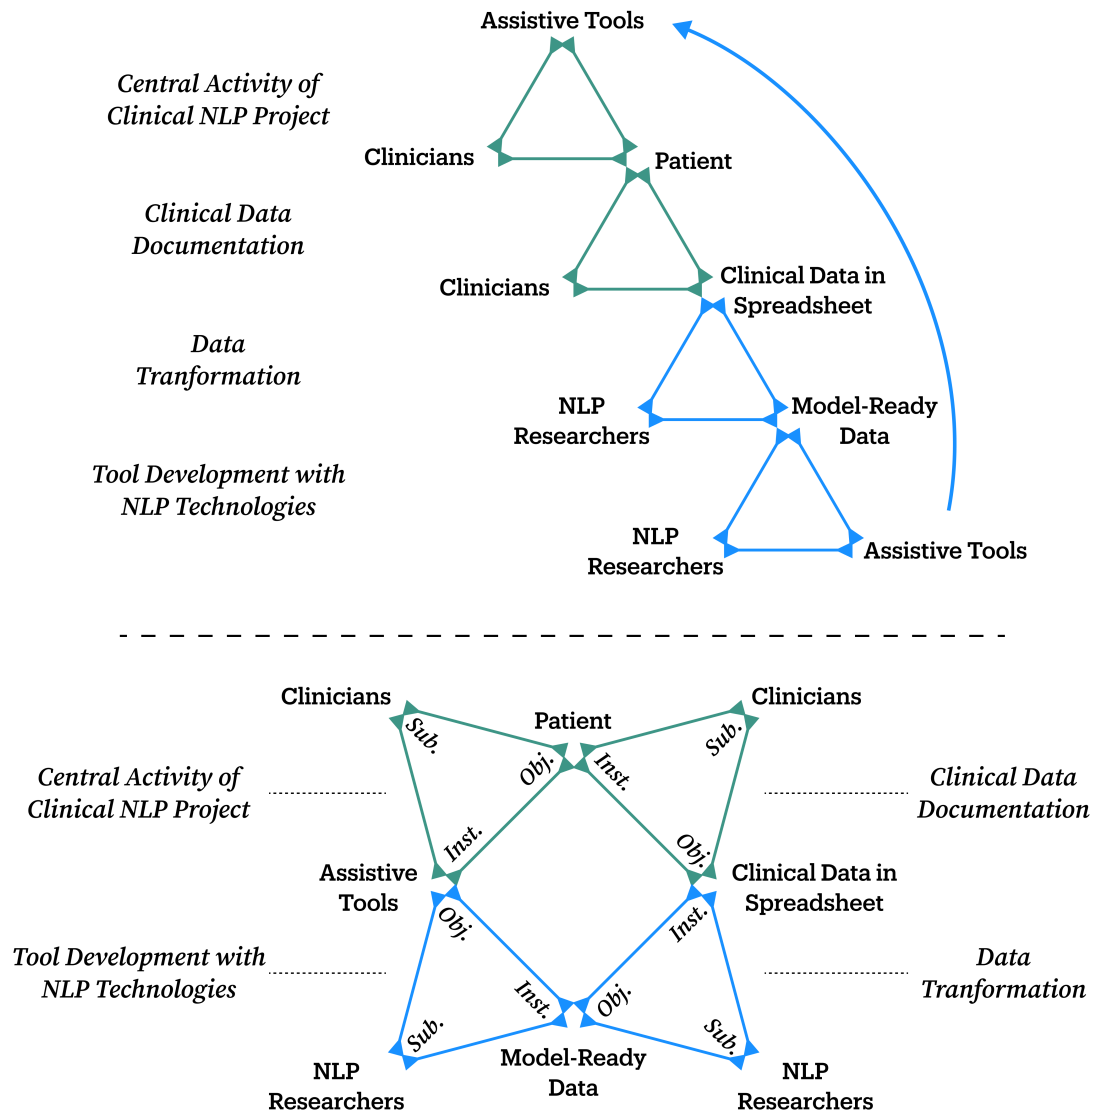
Assistive Tools

Central Activity of Clinical NLP Project

Clinicians

Patient

Clinical Data Documentation

Clinicians

Clinical Data in Spreadsheet

Data Tranformation

NLP Researchers

Model-Ready Data

Tool Development with NLP Technologies

NLP Researchers

Assistive Tools

Clinicians

Patient

Clinicians

Sub.

Obj.

Inst.

Sub.

Central Activity of Clinical NLP Project

Clinical Data Documentation

Inst.

Obj.

Assistive Tools

Clinical Data in Spreadsheet

Obj.

Inst.

Tool Development with NLP Technologies

Data Tranformation

Inst.

Obj.

Sub.

Sub.

NLP Researchers

Model-Ready Data

NLP Researchers